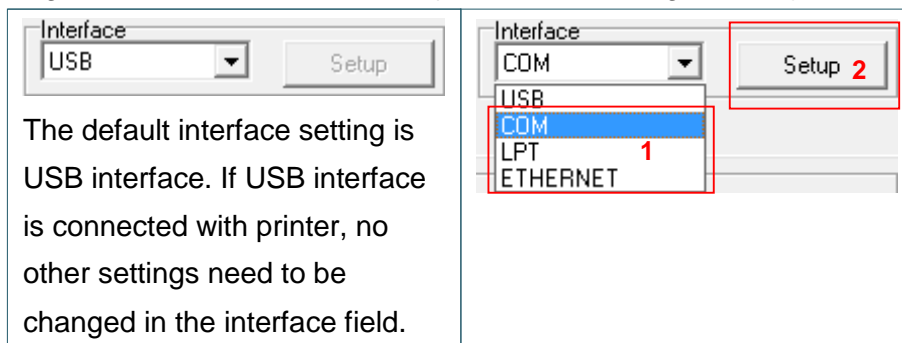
Interface
USB
Setup

The default interface setting is USB interface. If USB interface is connected with printer, no other settings need to be changed in the interface field.

Interface
COM
Setup 2
USB
COM
LPT
ETHERNET
1